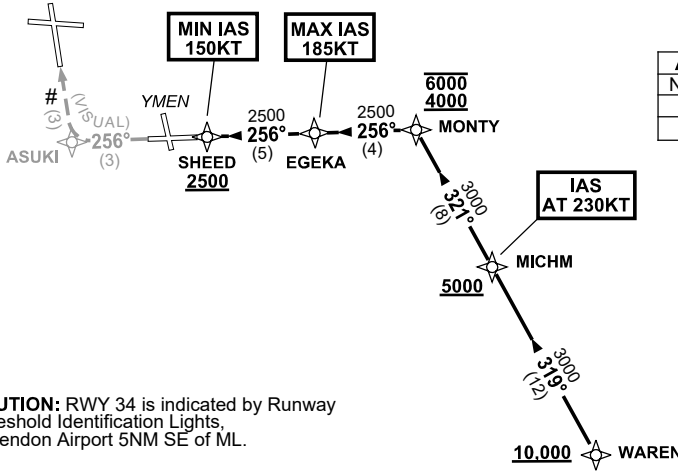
MIN IAS
150KT

MAX IAS
185KT

#
(VISUAL)
(3)
ASUKI
256°
(3)

YMEN

SHEED
2500

2500
256°
(5)

EGEKA

2500
256°
(4)

6000
4000
MONTY

A
N

3000
321°
(8)

IAS
AT 230KT

MICHM
5000

3000
319°
(12)

10,000
WAREN

UTION: RWY 34 is indicated by Runway
eshold Identification Lights,
endon Airport 5NM SE of ML.